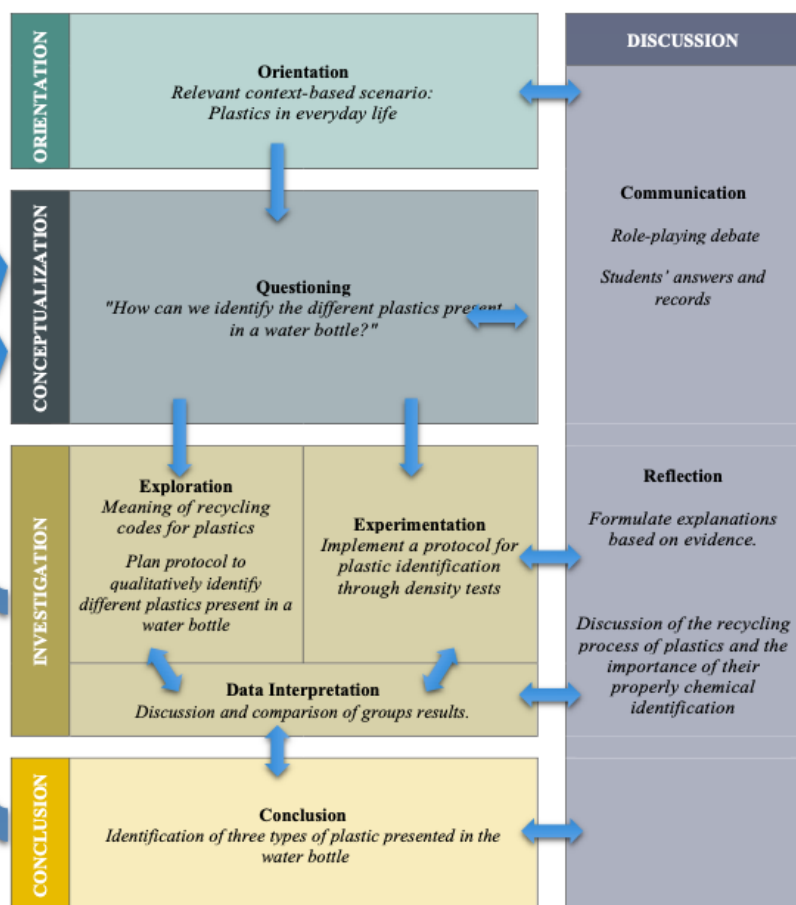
ORIENTATION

Orientation
Relevant context-based scenario: Plastics in everyday life

CONCEPTUALIZATION

Questioning
"How can we identify the different plastics present in a water bottle?"

INVESTIGATION

Exploration
Meaning of recycling codes for plastics

Plan protocol to qualitatively identify different plastics present in a water bottle

Experimentation
Implement a protocol for plastic identification through density tests

Data Interpretation
Discussion and comparison of groups results.

CONCLUSION

Conclusion
Identification of three types of plastic presented in the water bottle

DISCUSSION

Communication

Role-playing debate

Students' answers and records

Reflection

Formulate explanations based on evidence.

Discussion of the recycling process of plastics and the importance of their properly chemical identification